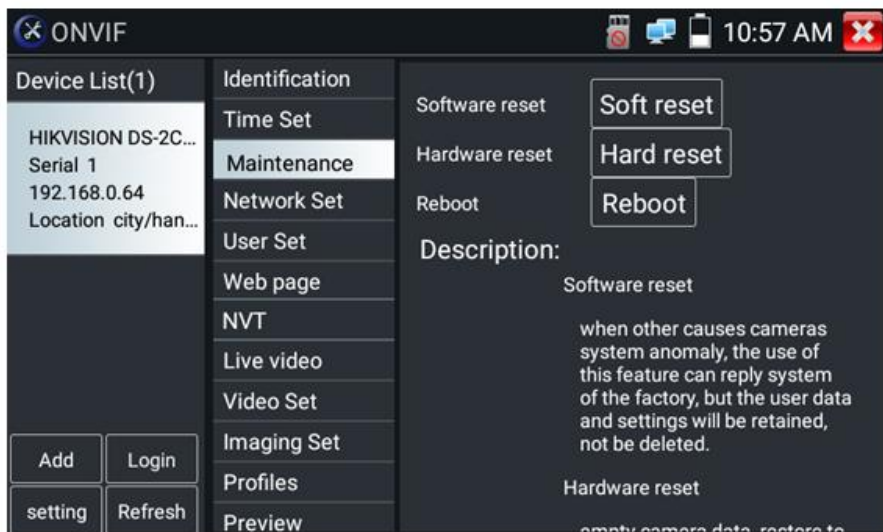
ONVIF

10:57 AM

Device List(1)

HIKVISION DS-2C...
Serial 1
192.168.0.64
Location city/han...

Add
Login
setting
Refresh

Identification
Time Set
Maintenance
Network Set
User Set
Web page
NVT
Live video
Video Set
Imaging Set
Profiles
Preview

Software reset
Soft reset
Hardware reset
Hard reset
Reboot
Reboot

Description:

Software reset

when other causes cameras system anomaly, the use of this feature can reply system of the factory, but the user data and settings will be retained, not be deleted.

Hardware reset

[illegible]